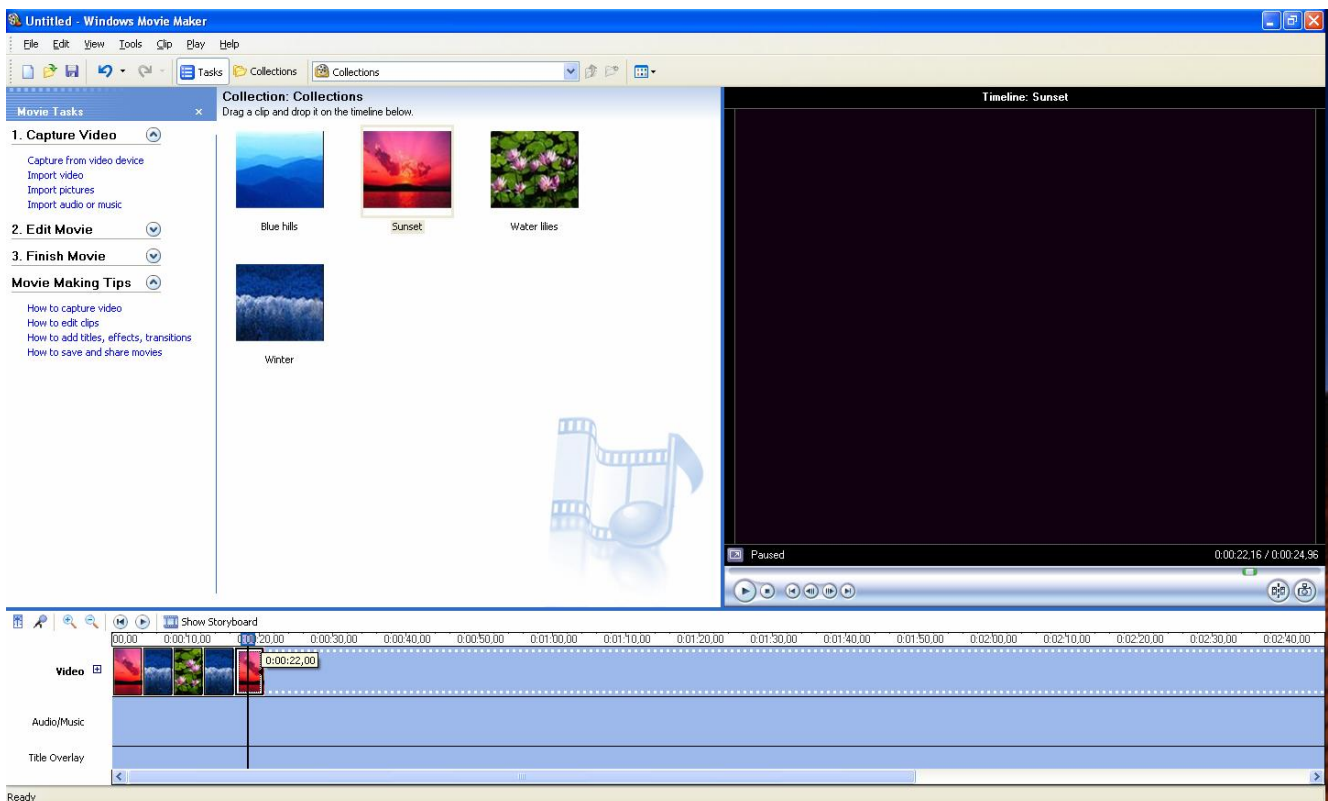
Untitled - Windows Movie Maker

File Edit View Tools Clip Play Help

Tasks Collections Collections

Movie Tasks ×

1. Capture Video

Capture from video device
Import video
Import pictures
Import audio or music

2. Edit Movie

3. Finish Movie

Movie Making Tips

How to capture video
How to edit clips
How to add titles, effects, transitions
How to save and share movies

Collection: Collections
Drag a clip and drop it on the timeline below.

Blue hills

Sunset

Water lilies

Winter

Timeline: Sunset

Paused

0:00:22,16 / 0:00:24,96

Show Storyboard

00,00 0:00:10,00 0:00:20,00 0:00:30,00 0:00:40,00 0:00:50,00 0:01:00,00 0:01:10,00 0:01:20,00 0:01:30,00 0:01:40,00 0:01:50,00 0:02:00,00 0:02:10,00 0:02:20,00 0:02:30,00 0:02:40,00

Video

0:00:22,00

Audio/Music

Title Overlay

Ready